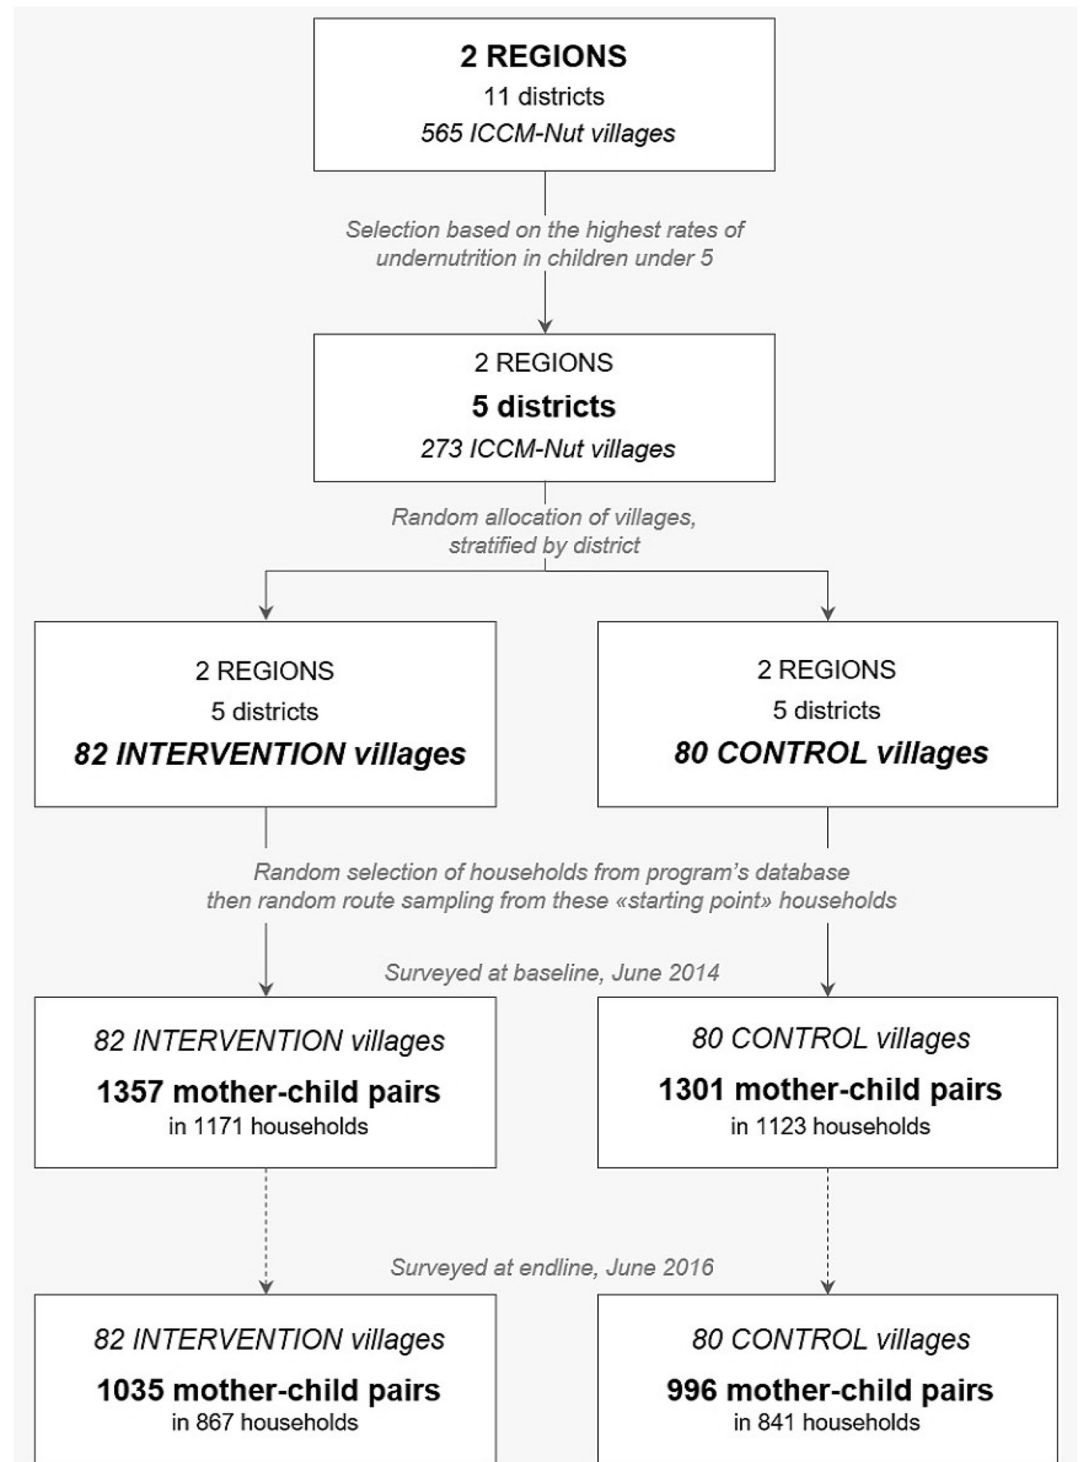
2 REGIONS
11 districts
565 ICCM-Nut villages

Selection based on the highest rates of undernutrition in children under 5

2 REGIONS
5 districts
273 ICCM-Nut villages

Random allocation of villages, stratified by district

2 REGIONS
5 districts
82 INTERVENTION villages

2 REGIONS
5 districts
80 CONTROL villages

Random selection of households from program's database then random route sampling from these «starting point» households

Surveyed at baseline, June 2014

82 INTERVENTION villages
1357 mother-child pairs
in 1171 households

80 CONTROL villages
1301 mother-child pairs
in 1123 households

Surveyed at endline, June 2016

82 INTERVENTION villages
1035 mother-child pairs
in 867 households

80 CONTROL villages
996 mother-child pairs
in 841 households